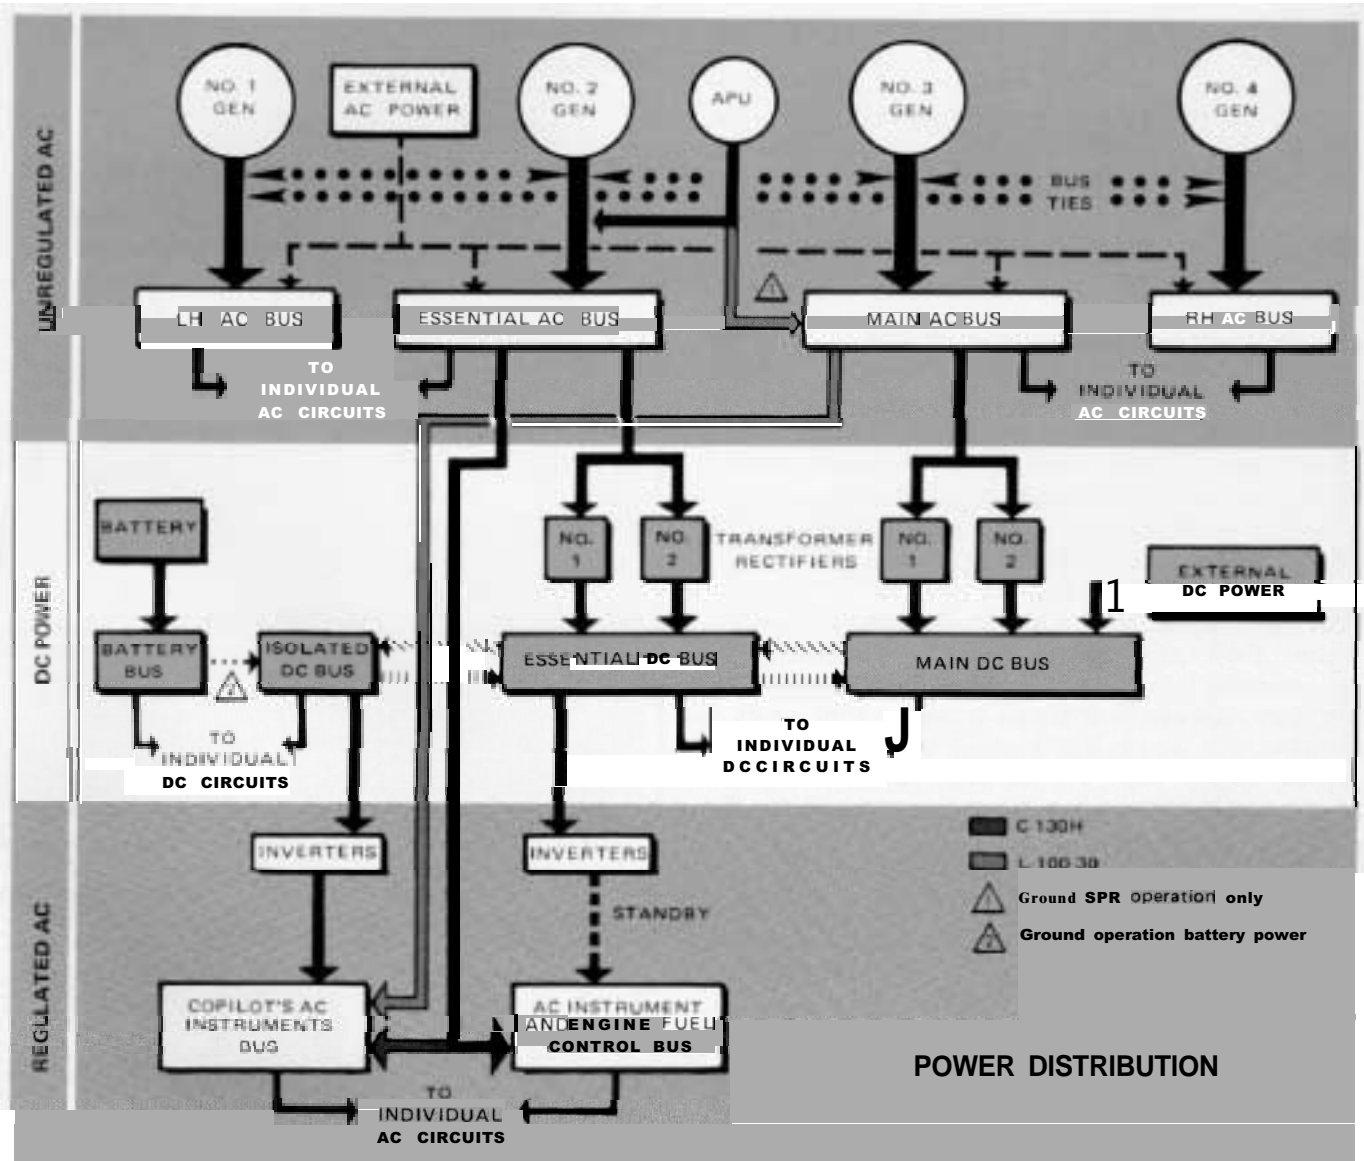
UNREGULATED AC

NO. 1 GEN

EXTERNAL AC POWER

NO. 2 GEN

APU

NO. 3 GEN

NO. 4 GEN

BUS TIES

LH AC BUS

ESSENTIAL AC BUS

MAIN AC BUS

RH AC BUS

TO INDIVIDUAL AC CIRCUITS

TO INDIVIDUAL AC CIRCUITS

DC POWER

BATTERY

NO. 1

NO. 2

TRANSFORMER RECTIFIERS

NO. 1

NO. 2

EXTERNAL DC POWER

BATTERY BUS

ISOLATED DC BUS

ESSENTIAL DC BUS

MAIN DC BUS

TO INDIVIDUAL DC CIRCUITS

TO INDIVIDUAL DCCIRCUITS

REGULATED AC

INVERTERS

INVERTERS

STANDBY

C 130H

L 100 30

Ground SPR operation only

Ground operation battery power

COPILOT'S AC INSTRUMENTS BUS

AC INSTRUMENT AND ENGINE FUEL CONTROL BUS

POWER DISTRIBUTION

TO INDIVIDUAL AC CIRCUITS